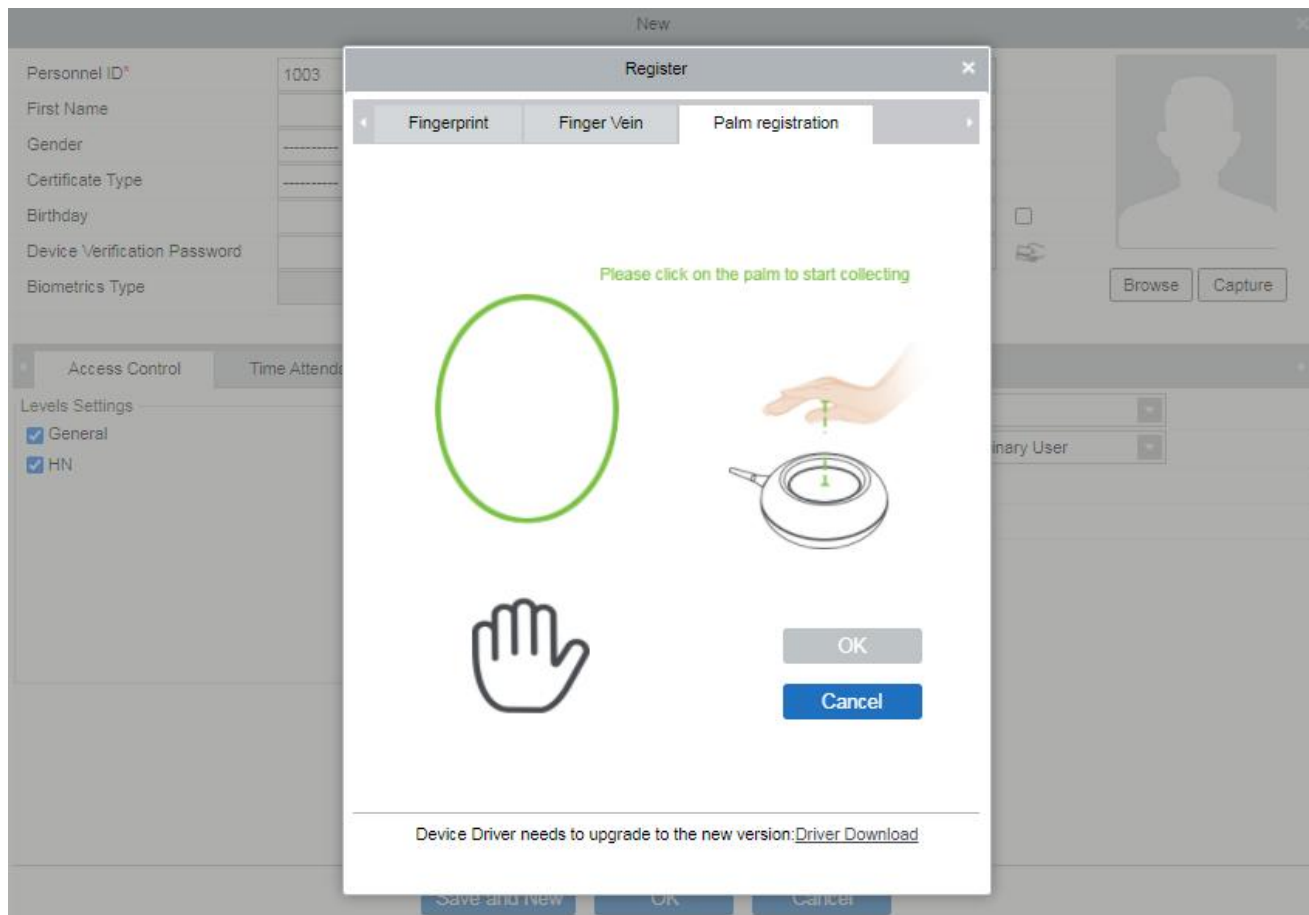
New

Personnel ID*
1003
First Name
Gender
----------
Certificate Type
----------
Birthday
Device Verification Password
Biometrics Type

Browse
Capture

Access Control
Time Attend

Levels Settings
General
HN

inary User

Register

Fingerprint
Finger Vein
Palm registration

Please click on the palm to start collecting

OK
Cancel

Device Driver needs to upgrade to the new version:Driver Download

Save and New
OK
Cancel